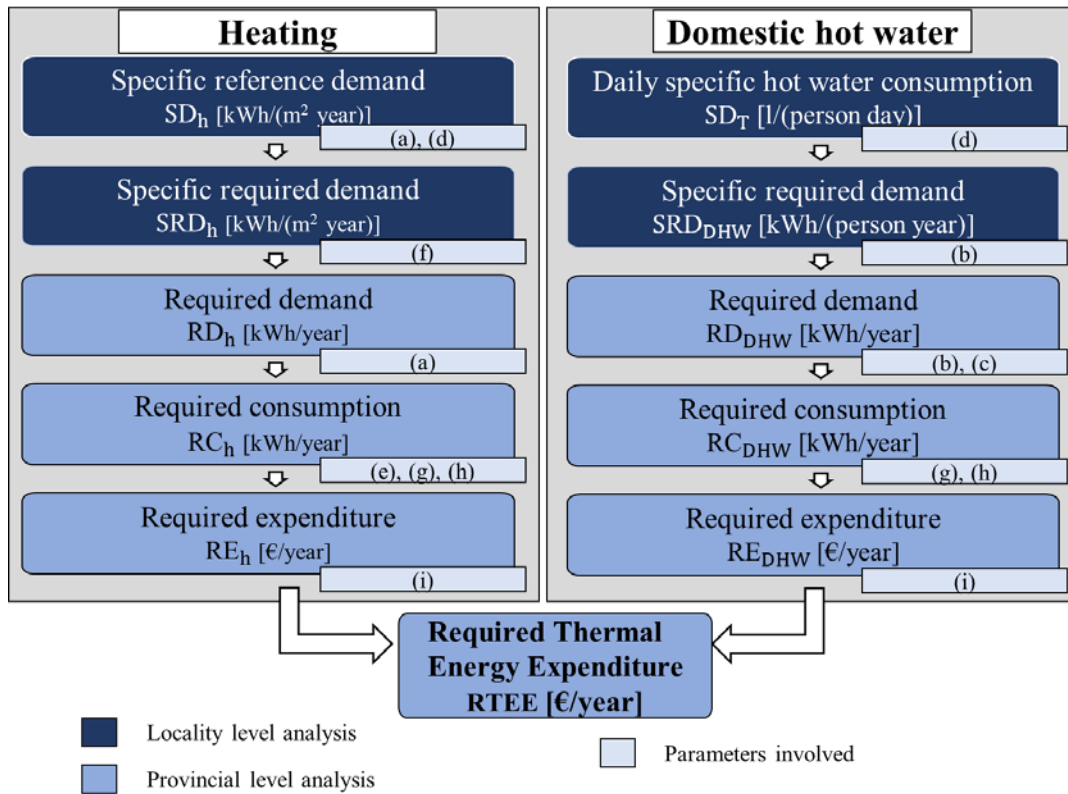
Heating

Specific reference demand
$SD_h$ [kWh/(m² year)]
(a), (d)

Specific required demand
$SRD_h$ [kWh/(m² year)]
(f)

Required demand
$RD_h$ [kWh/year]
(a)

Required consumption
$RC_h$ [kWh/year]
(e), (g), (h)

Required expenditure
$RE_h$ [€/year]
(i)

Domestic hot water

Daily specific hot water consumption
$SD_T$ [l/(person day)]
(d)

Specific required demand
$SRD_{DHW}$ [kWh/(person year)]
(b)

Required demand
$RD_{DHW}$ [kWh/year]
(b), (c)

Required consumption
$RC_{DHW}$ [kWh/year]
(g), (h)

Required expenditure
$RE_{DHW}$ [€/year]
(i)

Required Thermal Energy Expenditure
RTEE [€/year]

Locality level analysis

Provincial level analysis

Parameters involved